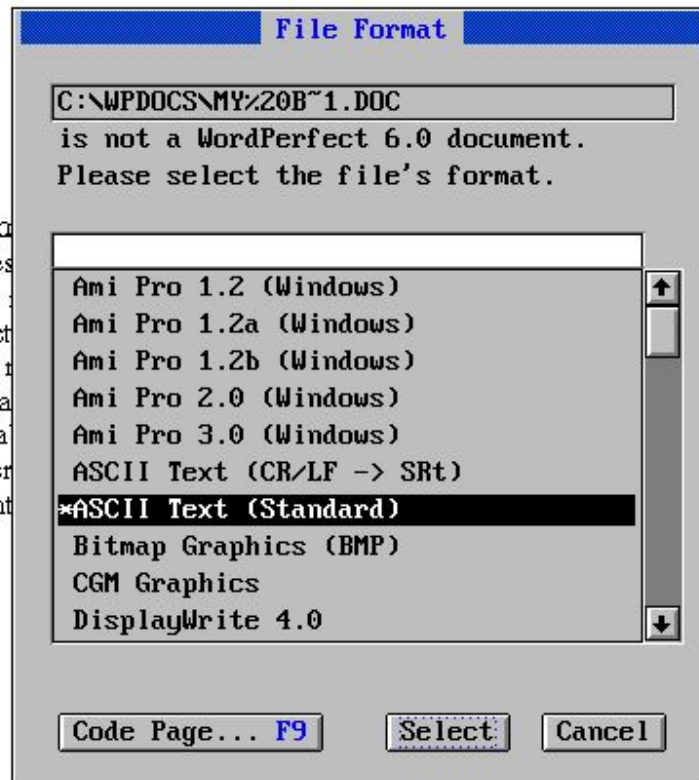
File Format

C:\WPDOCS\MY%20B~1.DOC
is not a WordPerfect 6.0 document.
Please select the file's format.

Ami Pro 1.2 (Windows)
Ami Pro 1.2a (Windows)
Ami Pro 1.2b (Windows)
Ami Pro 2.0 (Windows)
Ami Pro 3.0 (Windows)
ASCII Text (CR/LF -> SRt)
*ASCII Text (Standard)
Bitmap Graphics (BMP)
CGM Graphics
DisplayWrite 4.0

Code Page... F9
Select
Cancel